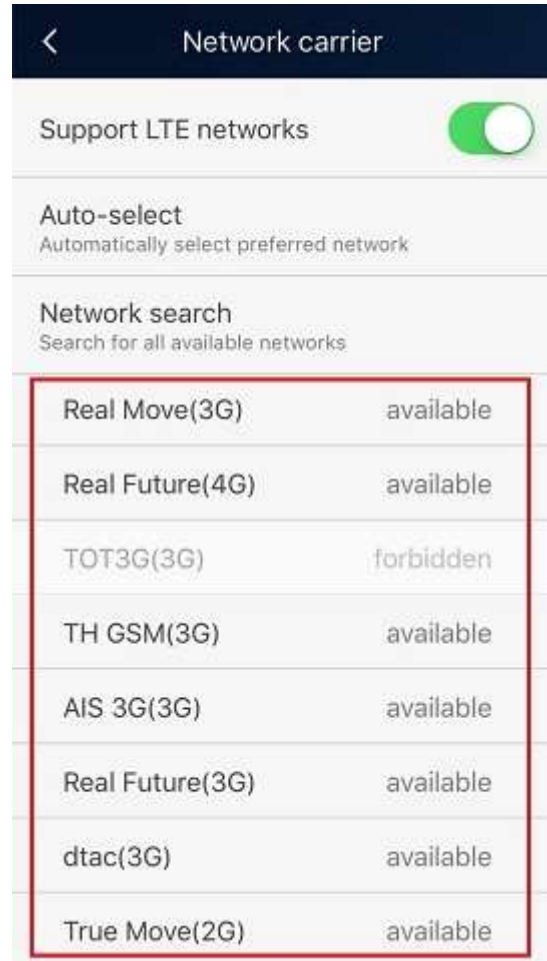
<

Network carrier

Support LTE networks

Auto-select
Automatically select preferred network

Network search
Search for all available networks

Real Move(3G) available

Real Future(4G) available

TOT3G(3G) forbidden

TH GSM(3G) available

AIS 3G(3G) available

Real Future(3G) available

dtac(3G) available

True Move(2G) available